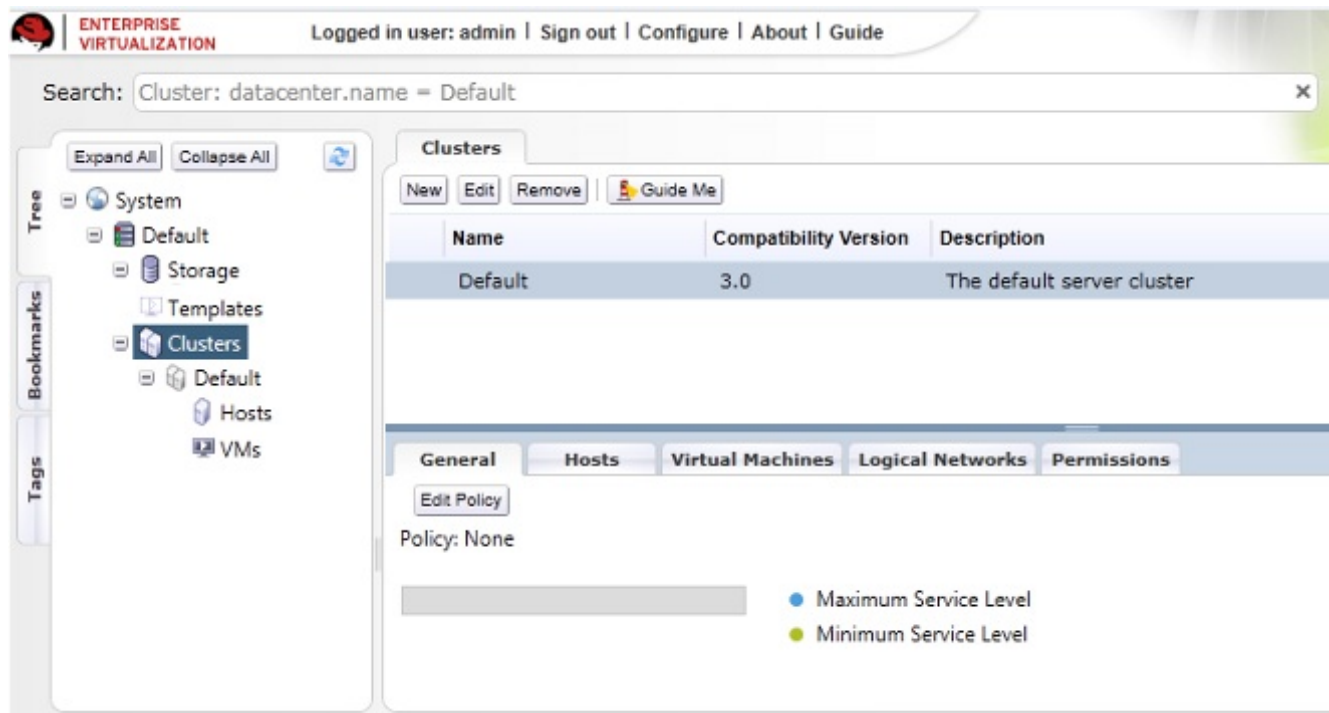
ENTERPRISE VIRTUALIZATION

Logged in user: admin | Sign out | Configure | About | Guide

Search: Cluster: datacenter.name = Default

Tree

Bookmarks

Tags

Expand All Collapse All

System
Default
Storage
Templates
Clusters
Default
Hosts
VMs

Clusters

New Edit Remove Guide Me

| Name | Compatibility Version | Description |
|---|---|---|
| Default | 3.0 | The default server cluster |

General Hosts Virtual Machines Logical Networks Permissions

Edit Policy

Policy: None

Maximum Service Level

Minimum Service Level